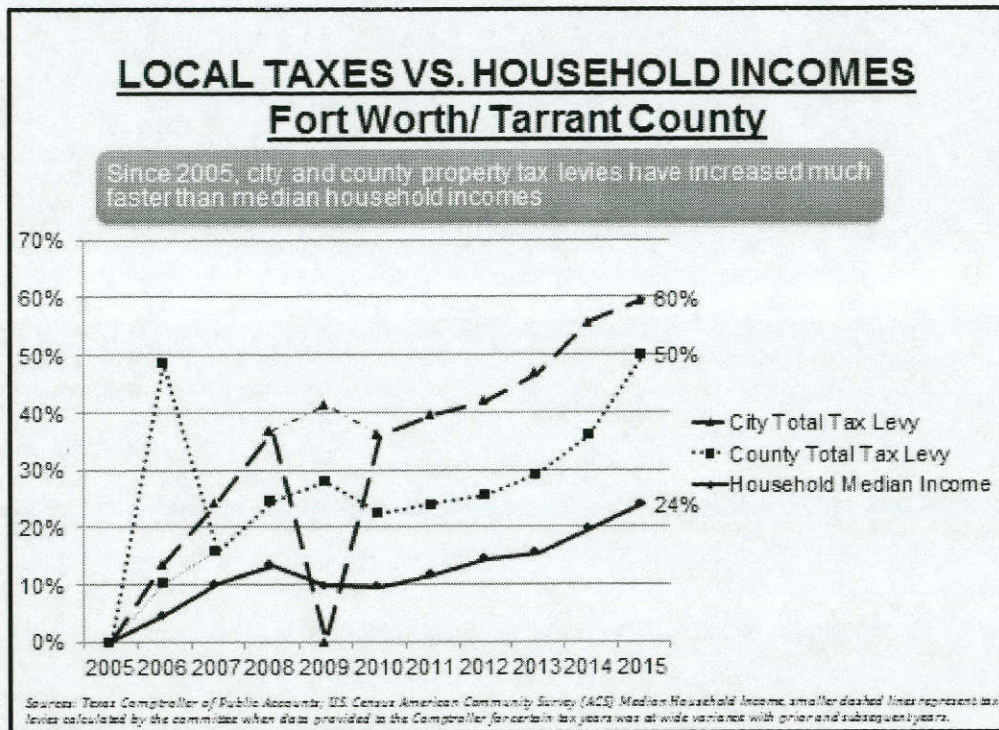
LOCAL TAXES VS. HOUSEHOLD INCOMES
Fort Worth/ Tarrant County

Since 2005, city and county property tax levies have increased much faster than median household incomes

70%
60%
50%
40%
30%
20%
10%
0%

2005 2006 2007 2008 2009 2010 2011 2012 2013 2014 2015

60%
50%
24%

City Total Tax Levy
County Total Tax Levy
Household Median Income

Sources: Texas Comptroller of Public Accounts; US. Census American Community Survey (ACS) Median Household Income; smaller dashed lines represent tax levies calculated by the committee when data provided to the Comptroller for certain tax years was at wide variance with prior and subsequent years.